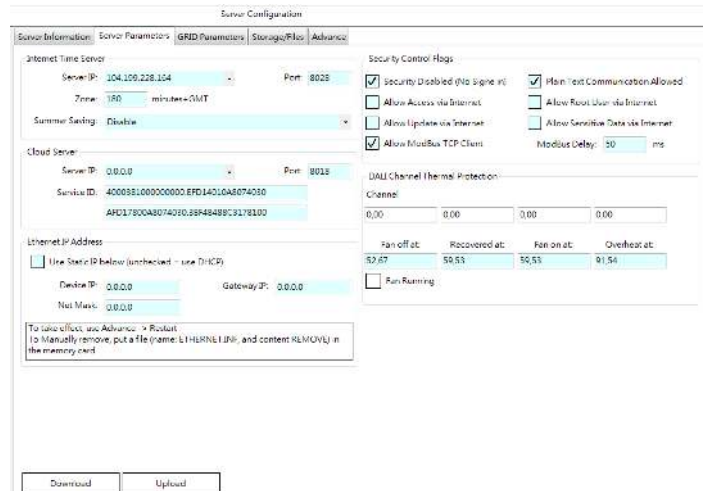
Server Configuration

Server Information | Server Parameters | GRID Parameters | Storage/Files | Advance

Internet Time Server

Server IP: 104.199.228.164 Port: 8028

Zone: 180 minutes+GMT

Summer Saving: Disable

Cloud Server

Server IP: 0.0.0.0 Port: 8018

Service ID: 400038100000000.EFD14010A8074030

AFD17800A8074030.38F48488C3178100

Ethernet IP Address

Use Static IP below (unchecked = use DHCP)

Device IP: 0.0.0.0 Gateway IP: 0.0.0.0

Net Mask: 0.0.0.0

To take effect, use Advance -> Restart
To Manually remove, put a file (name: ETHERNET.INF, and content REMOVE) in the memory card

Security Control Flags

Security Disabled (No Signe in)

Plain Text Communication Allowed

Allow Access via Internet

Allow Root User via Internet

Allow Update via Internet

Allow Sensitive Data via Internet

Allow ModBus TCP Client

Modbus Delay: 50 ms

DALI Channel Thermal Protection

Channel

| 0.00 | 0.00 | 0.00 | 0.00 |
|---|---|---|---|

| Fan off at: | Recovered at: | Fan on at: | Overheat at: |
|---|---|---|---|
| 52.67 | 59.53 | 59.53 | 91.54 |

Fan Running

Download

Upload